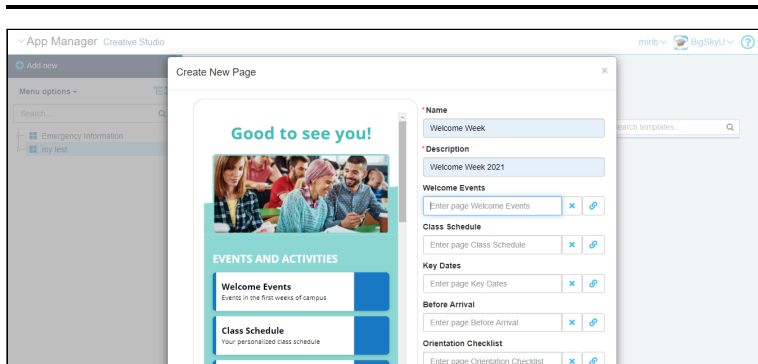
App Manager Creative Studio

mirib BigSkyU ?

Add new

Menu options

Search...

Emergency Information

my test

Create New Page

×

Good to see you!

EVENTS AND ACTIVITIES

Welcome Events
Events in the first weeks of campus

Class Schedule
Your personalized class schedule

*Name
Welcome Week

*Description
Welcome Week 2021

Welcome Events
Enter page Welcome Events

Class Schedule
Enter page Class Schedule

Key Dates
Enter page Key Dates

Before Arrival
Enter page Before Arrival

Orientation Checklist
Enter page Orientation Checklist

Search templates...